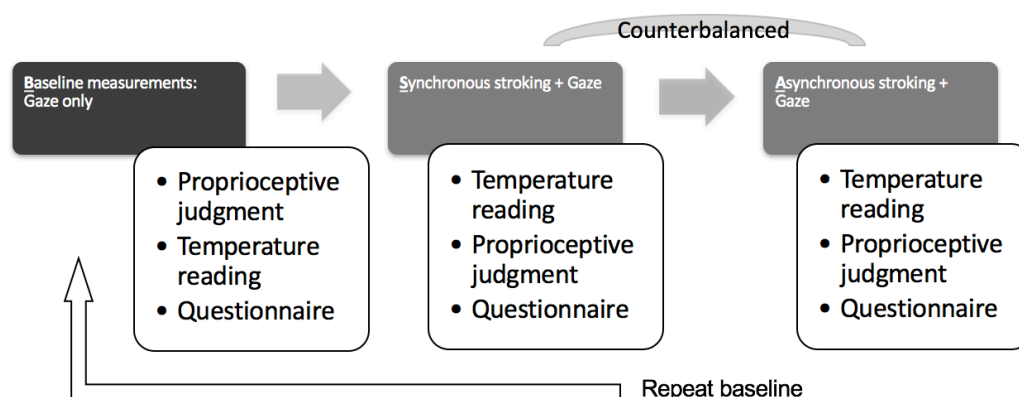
Counterbalanced

Baseline measurements: Gaze only

- Proprioceptive judgment
- Temperature reading
- Questionnaire

Synchronous stroking + Gaze

- Temperature reading
- Proprioceptive judgment
- Questionnaire

Asynchronous stroking + Gaze

- Temperature reading
- Proprioceptive judgment
- Questionnaire

Repeat baseline